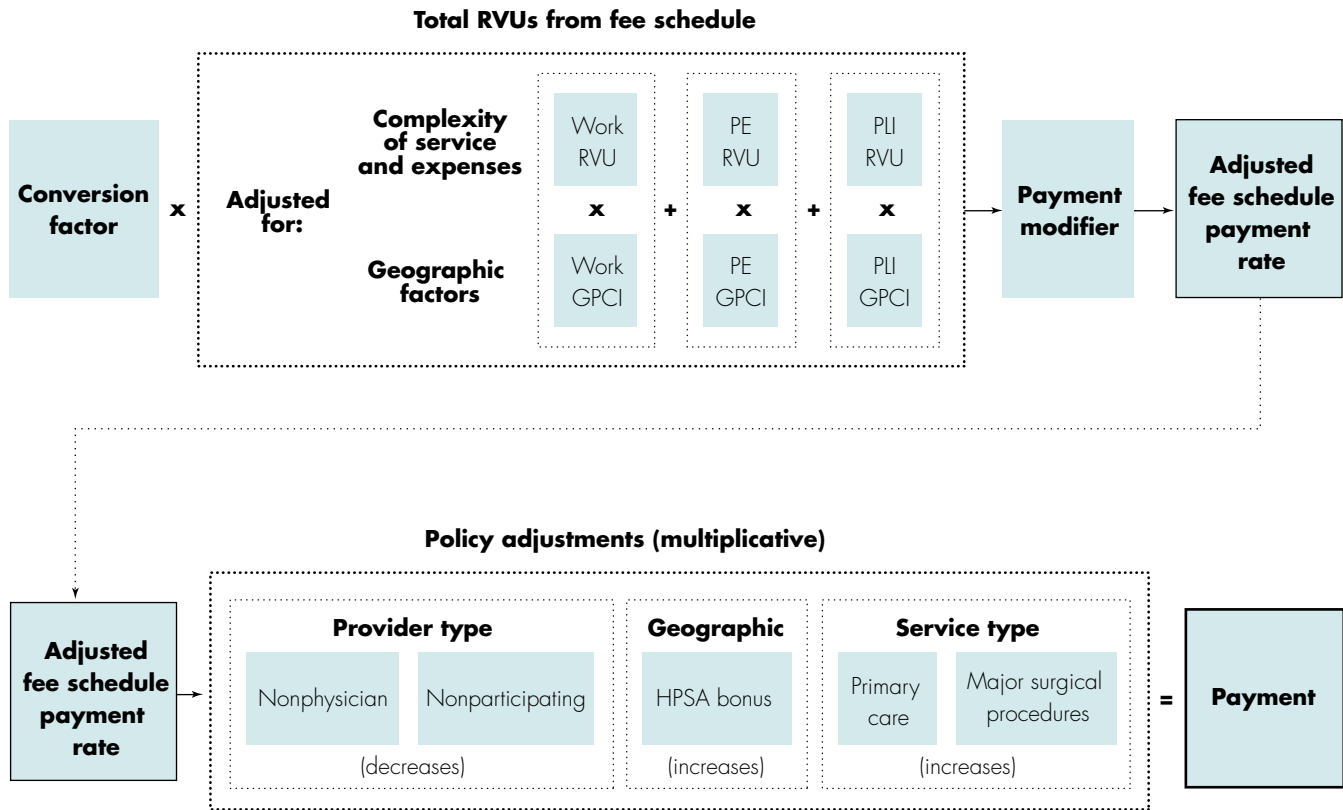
Total RVUs from fee schedule

Conversion factor

x

Adjusted for:

Complexity of service and expenses

Geographic factors

Work RVU

x

Work GPCI

+

PE RVU

x

PE GPCI

+

PLI RVU

x

PLI GPCI

Payment modifier

Adjusted fee schedule payment rate

Policy adjustments (multiplicative)

Adjusted fee schedule payment rate

Provider type

Nonphysician

Nonparticipating

(decreases)

Geographic

HPSA bonus

(increases)

Service type

Primary care

Major surgical procedures

(increases)

=

Payment